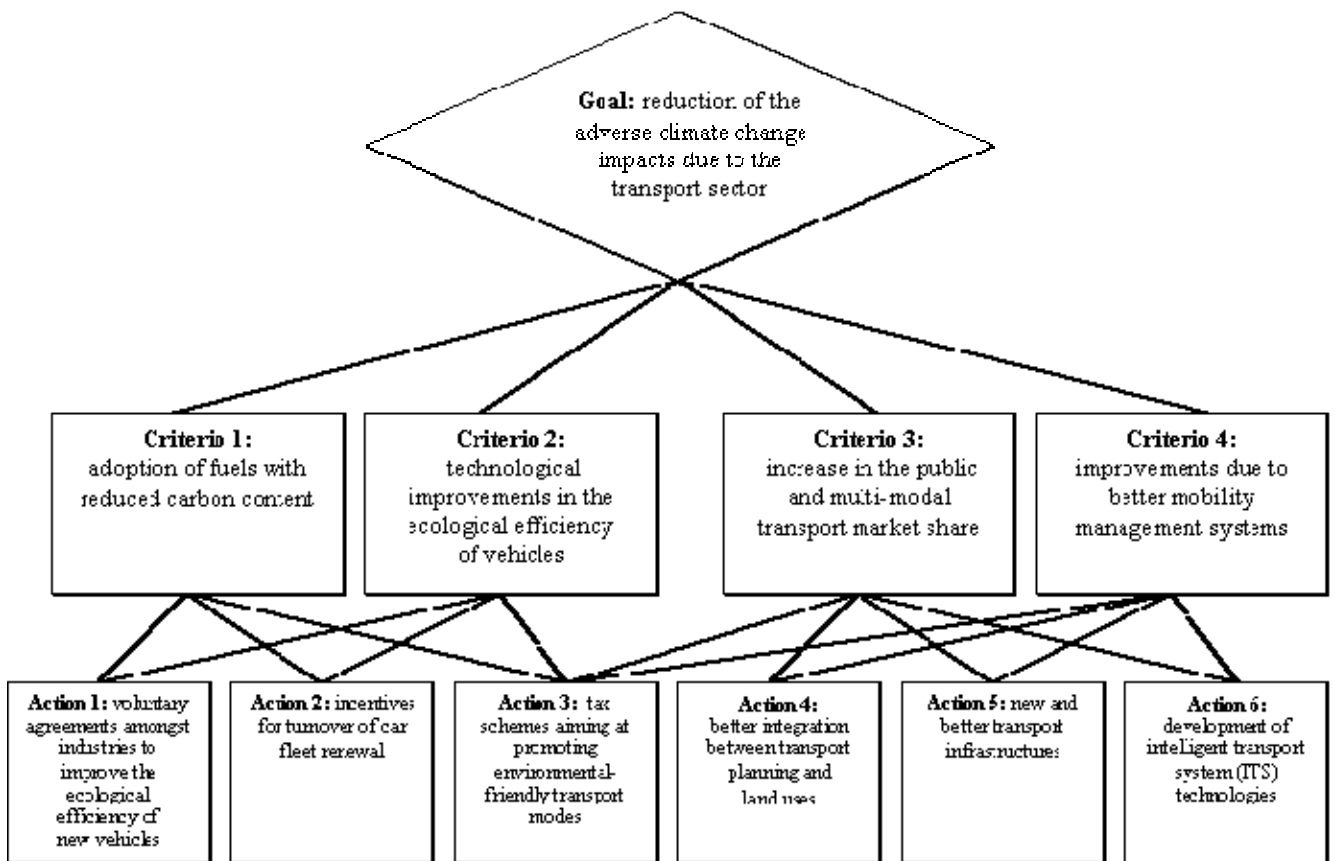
**Goal:** reduction of the adverse climate change impacts due to the transport sector

**Criterio 1:** adoption of fuels with reduced carbon content

**Criterio 2:** technological improvements in the ecological efficiency of vehicles

**Criterio 3:** increase in the public and multi-modal transport market share

**Criterio 4:** improvements due to better mobility management systems

**Action 1:** voluntary agreements amongst industries to improve the ecological efficiency of new vehicles

**Action 2:** incentives for turnover of car fleet renewal

**Action 3:** tax schemes aiming at promoting environmental-friendly transport modes

**Action 4:** better integration between transport planning and land uses

**Action 5:** new and better transport infrastructures

**Action 6:** development of inteligent transport system (ITS) technologies